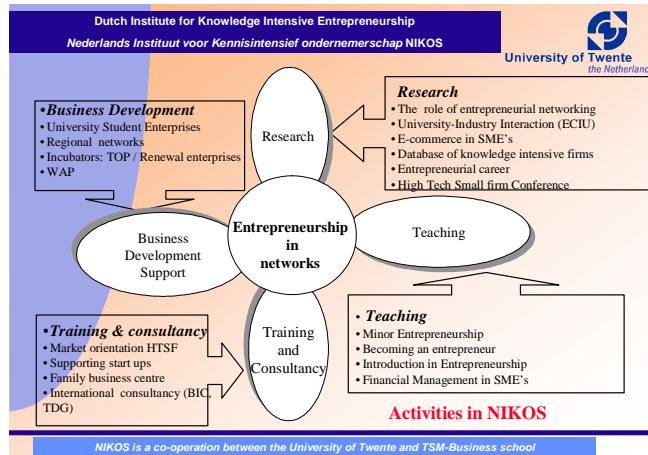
Dutch Institute for Knowledge Intensive Entrepreneurship

Nederlands Instituut voor Kennisintensief ondernemerschap NIKOS

University of Twente
the Netherland

•Business Development
• University Student Enterprises
• Regional networks
• Incubators: TOP / Renewal enterprises
• WAP

Research

Research
• The role of entrepreneurial networking
• University-Industry Interaction (ECIU)
• E-commerce in SME's
• Database of knowledge intensive firms
• Entrepreneurial career
• High Tech Small firm Conference

Business Development Support

Entrepreneurship in networks

Teaching

•Training & consultancy
• Market orientation HTSF
• Supporting start ups
• Family business centre
• International consultancy (BIC, TDG)

Training and Consultancy

• Teaching
• Minor Entrepreneurship
• Becoming an entrepreneur
• Introduction in Entrepreneurship
• Financial Management in SME's

Activities in NIKOS

NIKOS is a co-operation between the University of Twente and TSM-Business school